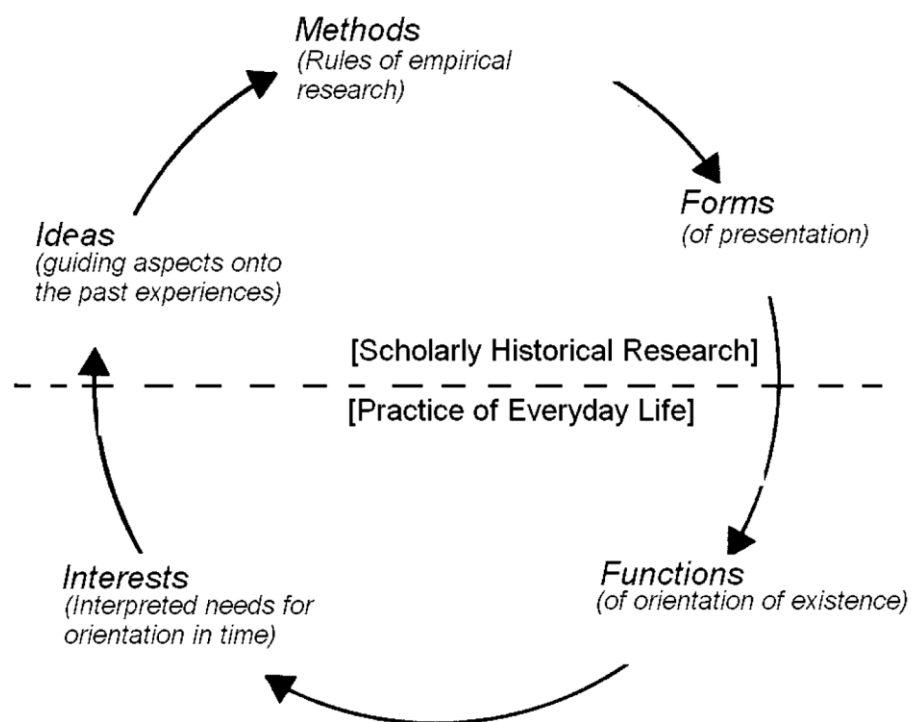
Methods
(Rules of empirical research)

Forms
(of presentation)

Ideas
(guiding aspects onto the past experiences)

[Scholarly Historical Research]

[Practice of Everyday Life]

Interests
(Interpreted needs for orientation in time)

Functions
(of orientation of existence)